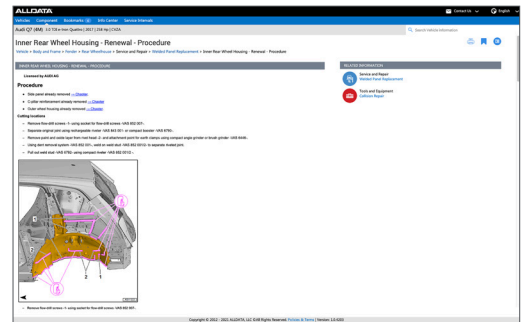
ALLDATA

Contact Us English

Vehicles Component Bookmarks Info Center Service Intervals

Audi Q7 (4M) 3.0 TDI e-tron Quattro | 2017 | 258 hp | CVZA

Search Vehicle Information

Inner Rear Wheel Housing - Renewal - Procedure

Vehicle > Body and Frame > Fender > Rear Wheelhouse > Service and Repair > Welded Panel Replacement > Inner Rear Wheel Housing - Renewal - Procedure

INNER REAR WHEEL HOUSING - RENEWAL - PROCEDURE

Licensed by AUDI AG

Procedure

- Side panel already removed --> Chapter.
- C-pillar reinforcement already removed --> Chapter.
- Outer wheel housing already removed --> Chapter.

Cutting locations

- Remove flow-drill screws -1- using socket for flow-drill screws -VAS 852 007-.
- Separate original joint using reciprocating saw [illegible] or compact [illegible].
- Remove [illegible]
- Using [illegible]
- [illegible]

RELATED INFORMATION

Service and Repair
Welded Panel Replacement

Tools and Equipment
Collision Repair

2 1

- Remove flow-drill screws -1- using socket for flow-drill screws -VAS 852 007-.

Copyright © 2012 - 2021 ALLDATA, LLC ©All Rights Reserved. Policies & Terms | Version: 1.0.4255